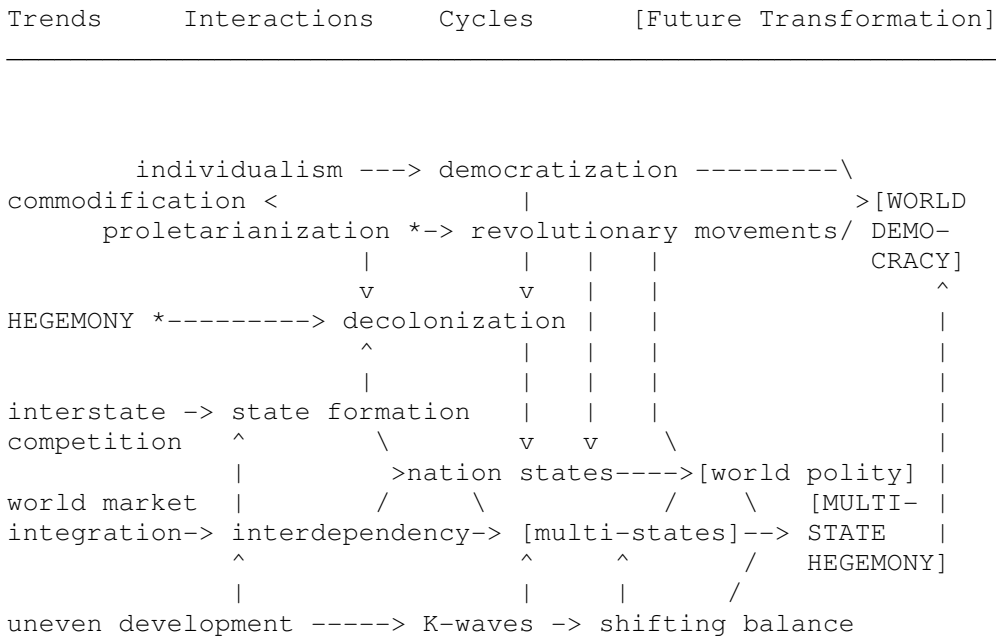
Trends Interactions Cycles [Future Transformation]

individualism ---> democratization ---------\
commodification < | >[WORLD
proletarianization *-> revolutionary movements/ DEMO-
CRACY]

HEGEMONY *---------> decolonization

interstate -> state formation
competition
>nation states---->[world polity]
world market [MULTI-
integration-> interdependency-> [multi-states]--> STATE
HEGEMONY]

uneven development -----> K-waves -> shifting balance